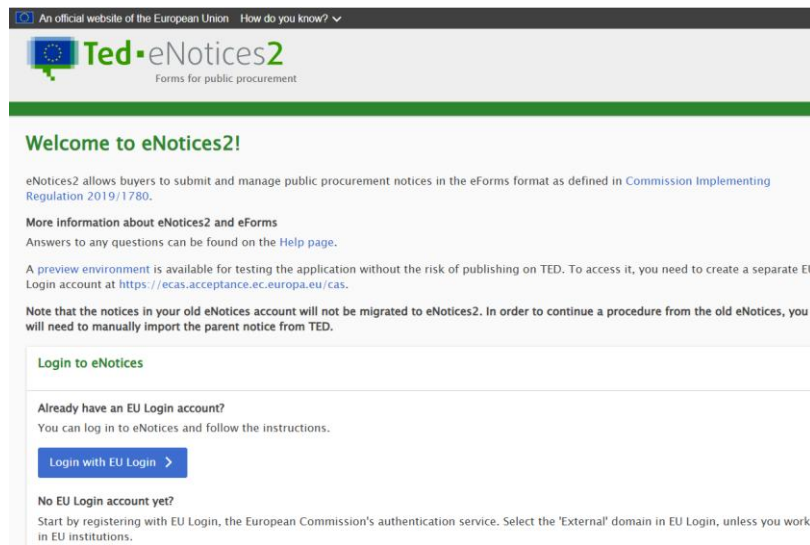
An official website of the European Union How do you know?

Ted • eNotices2
Forms for public procurement

Welcome to eNotices2!

eNotices2 allows buyers to submit and manage public procurement notices in the eForms format as defined in Commission Implementing Regulation 2019/1780.

More information about eNotices2 and eForms
Answers to any questions can be found on the Help page.

A preview environment is available for testing the application without the risk of publishing on TED. To access it, you need to create a separate EU Login account at https://ecas.acceptance.ec.europa.eu/cas.

Note that the notices in your old eNotices account will not be migrated to eNotices2. In order to continue a procedure from the old eNotices, you will need to manually import the parent notice from TED.

Login to eNotices

Already have an EU Login account?
You can log in to eNotices and follow the instructions.

Login with EU Login

No EU Login account yet?
Start by registering with EU Login, the European Commission's authentication service. Select the 'External' domain in EU Login, unless you work in EU institutions.